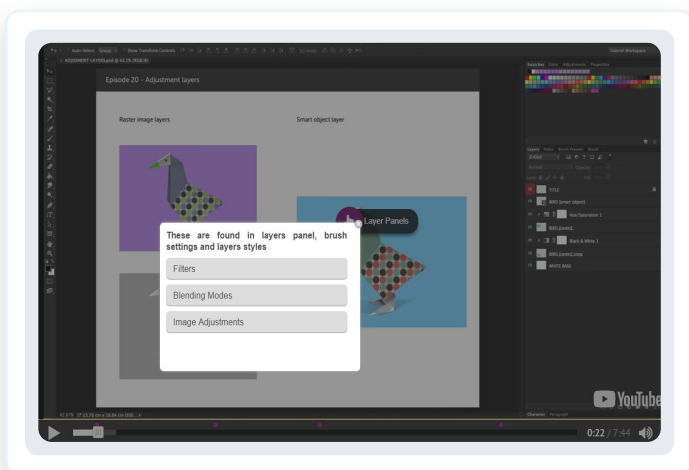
Episode 20 - Adjustment layers

Raster image layers

Smart object layer

Layer Panels

These are found in layers panel, brush settings and layers styles

Filters

Blending Modes

Image Adjustments

TITLE

BIRD (smart object)

Hue/Saturation 1

BIRD (raster)

Black & White 1

WHITE BASE

YouTube

0:22 / 7:44